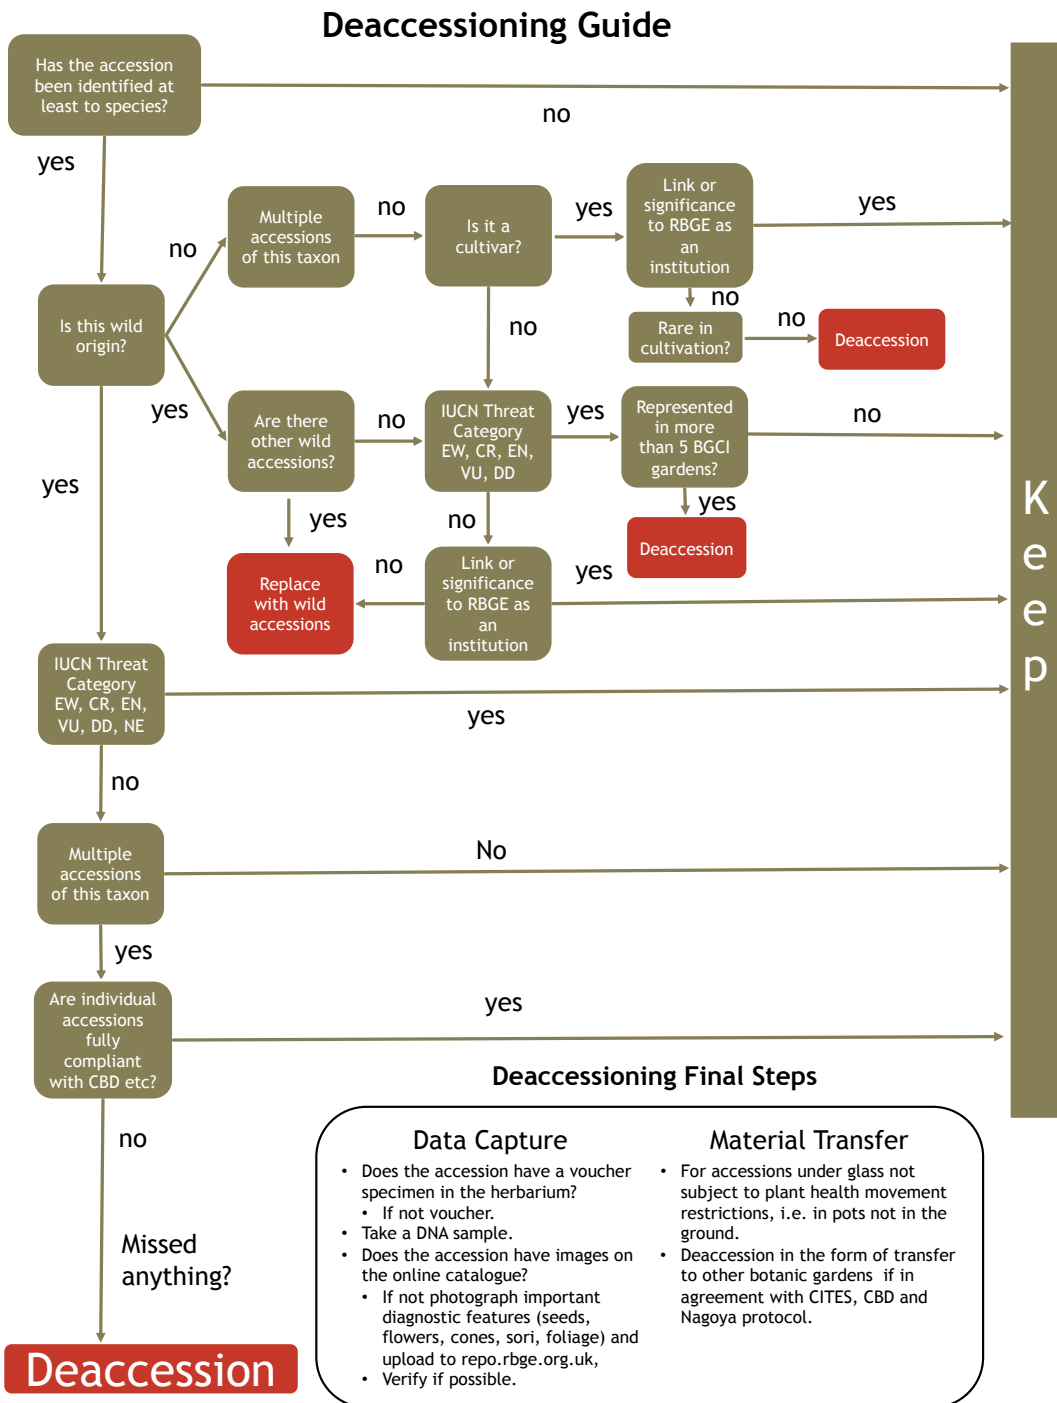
Deaccessioning Guide

Has the accession been identified at least to species?

no

yes

Multiple accessions of this taxon

no

Is it a cultivar?

yes

Link or significance to RBGE as an institution

yes

no

Is this wild origin?

no

no

Rare in cultivation?

no

Deaccession

yes

Are there other wild accessions?

no

IUCN Threat Category EW, CR, EN, VU, DD

yes

Represented in more than 5 BGCI gardens?

no

yes

yes

yes

Deaccession

no

no

Replace with wild accessions

Link or significance to RBGE as an institution

yes

IUCN Threat Category EW, CR, EN, VU, DD, NE

yes

no

Multiple accessions of this taxon

No

yes

Are individual accessions fully compliant with CBD etc?

yes

Deaccessioning Final Steps

no

Missed anything?

Deaccession

Keep

Data Capture
• Does the accession have a voucher specimen in the herbarium?
  • If not voucher.
• Take a DNA sample.
• Does the accession have images on the online catalogue?
  • If not photograph important diagnostic features (seeds, flowers, cones, sori, foliage) and upload to repo.rbge.org.uk,
  • Verify if possible.

Material Transfer
• For accessions under glass not subject to plant health movement restrictions, i.e. in pots not in the ground.
• Deaccession in the form of transfer to other botanic gardens if in agreement with CITES, CBD and Nagoya protocol.